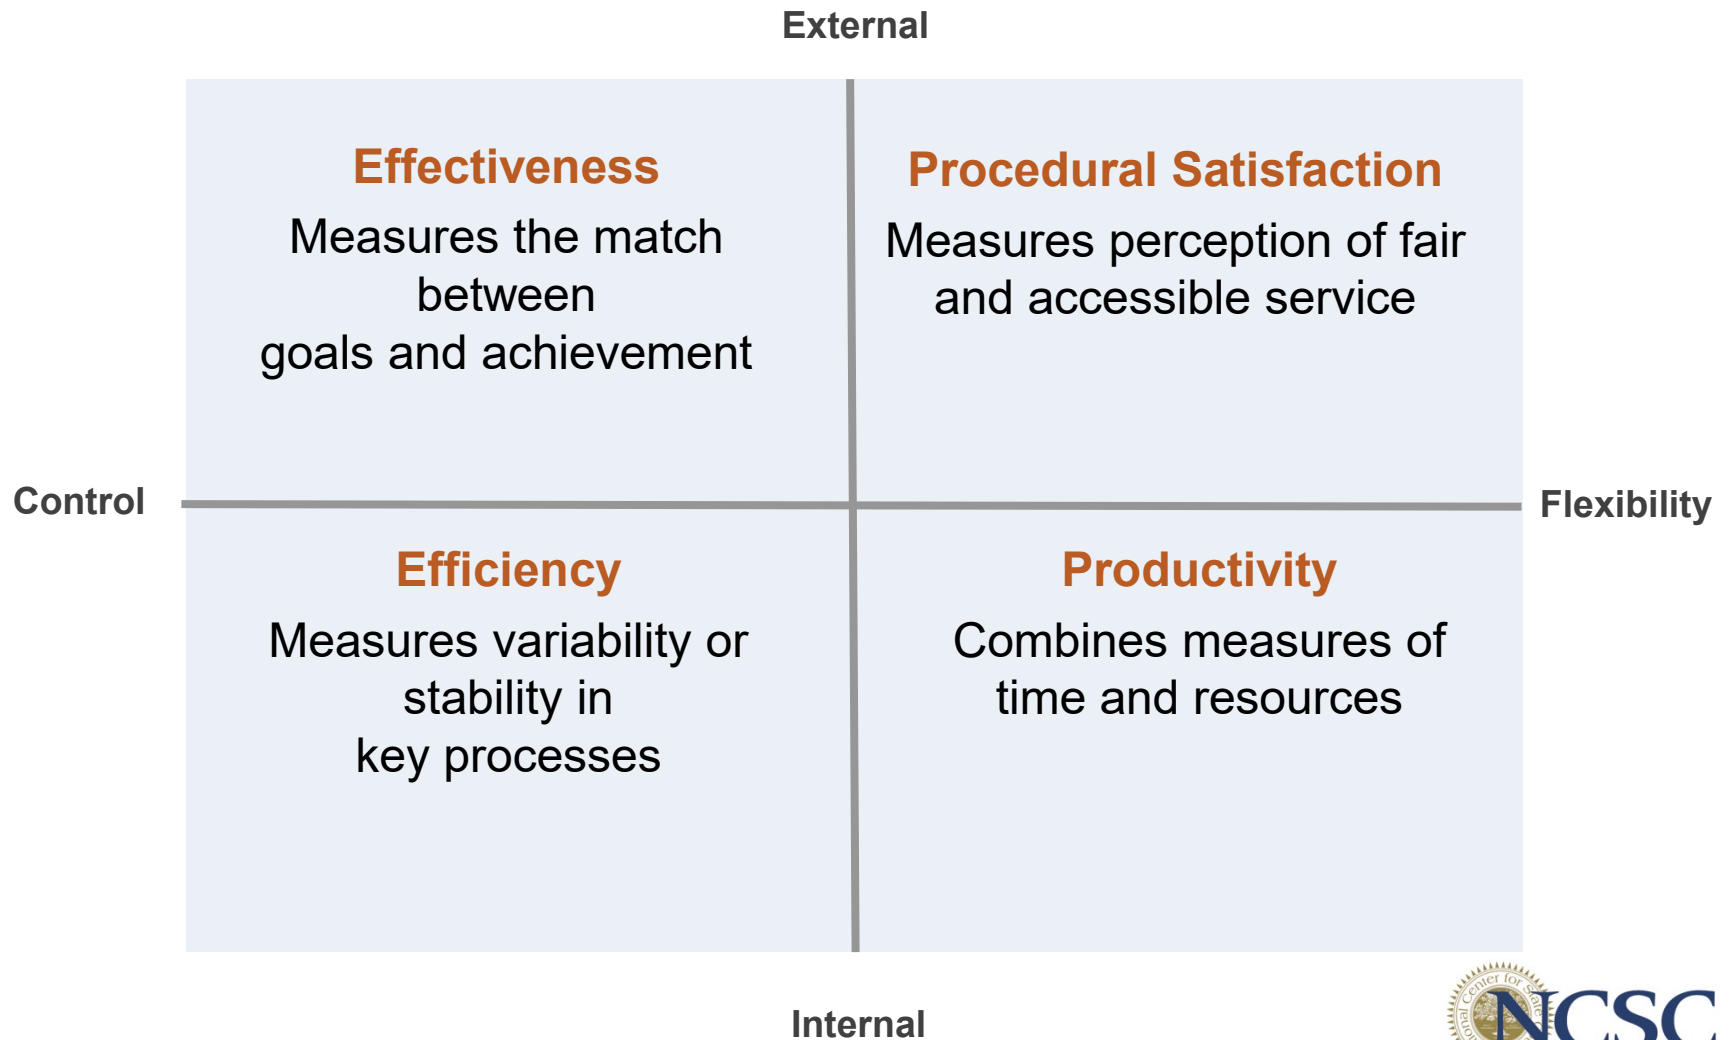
External

Control

Flexibility

Effectiveness

Measures the match between goals and achievement

Procedural Satisfaction

Measures perception of fair and accessible service

Efficiency

Measures variability or stability in key processes

Productivity

Combines measures of time and resources

Internal

NCSC